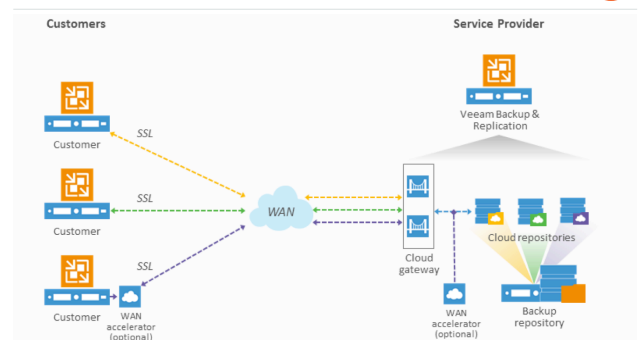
Customers

Service Provider

Veeam Backup & Replication

SSL

Customer

SSL

Customer

SSL

Customer

WAN accelerator (optional)

WAN

Cloud gateway

WAN accelerator (optional)

Cloud repositories

Backup repository